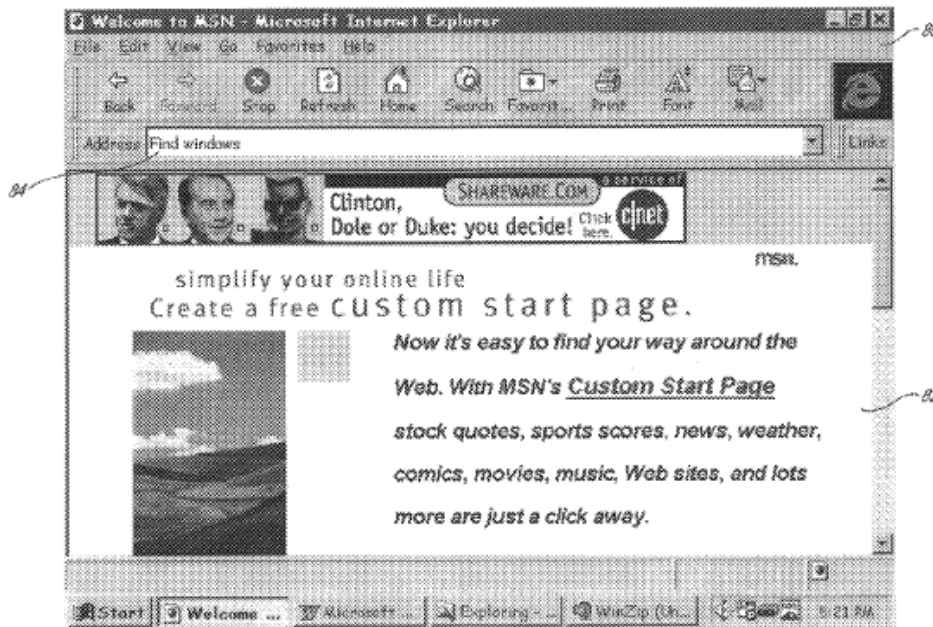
Welcome to MSN - Microsoft Internet Explorer

File Edit View Go Favorites Help

Back Forward Stop Refresh Home Search Favorit... Print Font Mail

Address Find windows

Links

8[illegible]

84

SHAREWARE.COM

a service of

Clinton, Dole or Duke: you decide! Click here.

cnet

msn.

simplify your online life

Create a free custom start page.

Now it's easy to find your way around the Web. With MSN's Custom Start Page stock quotes, sports scores, news, weather, comics, movies, music, Web sites, and lots more are just a click away.

8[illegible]

Start Welcome ... Microsoft ... Exploring - ... WinZip (Un... 5:23 PM